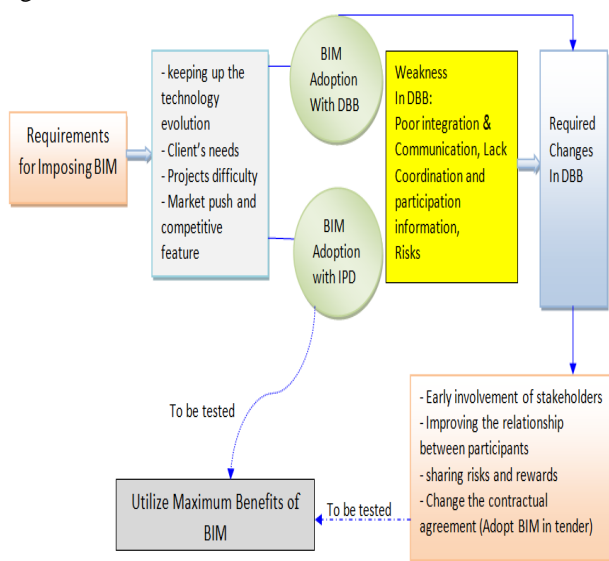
Requirements for Imposing BIM

- keeping up the technology evolution
- Client's needs
- Projects difficulty
- Market push and competitive feature

BIM Adoption With DBB

BIM Adoption with IPD

Weakness In DBB: Poor integration & Communication, Lack Coordination and participation information, Risks

Required Changes In DBB

- Early involvement of stakeholders
- Improving the relationship between participants
- sharing risks and rewards
- Change the contractual agreement (Adopt BIM in tender)

To be tested

To be tested

Utilize Maximum Benefits of BIM